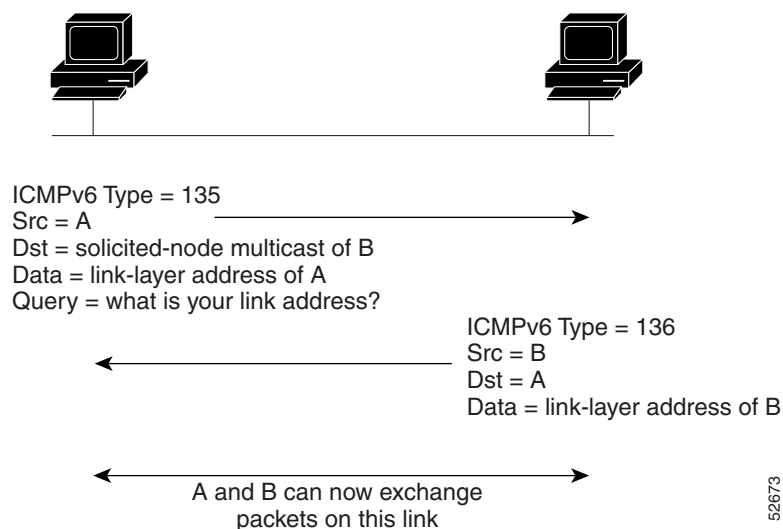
ICMPv6 Type = 135
Src = A
Dst = solicited-node multicast of B
Data = link-layer address of A
Query = what is your link address?

ICMPv6 Type = 136
Src = B
Dst = A
Data = link-layer address of B

A and B can now exchange packets on this link

52673